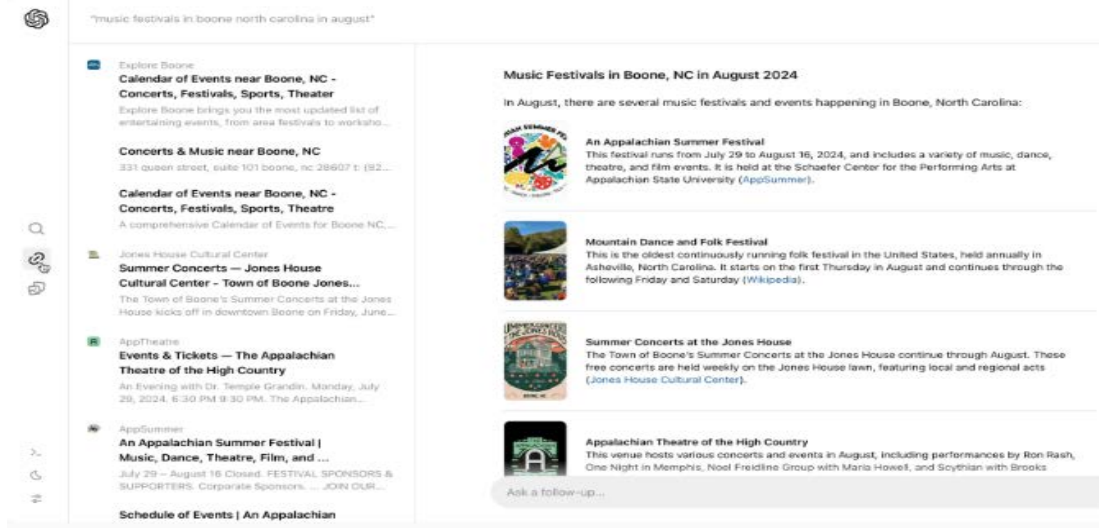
"music festivals in boone north carolina in august"

Explore Boone
Calendar of Events near Boone, NC - Concerts, Festivals, Sports, Theater
Explore Boone brings you the most updated list of entertaining events, from area festivals to worksho...

Concerts & Music near Boone, NC
331 queen street, suite 101 boone, nc 28607 t: (82...

Calendar of Events near Boone, NC - Concerts, Festivals, Sports, Theatre
A comprehensive Calendar of Events for Boone NC, ...

Jones House Cultural Center
Summer Concerts — Jones House Cultural Center - Town of Boone Jones...
The Town of Boone's Summer Concerts at the Jones House kicks off in downtown Boone on Friday, June...

AppTheatre
Events & Tickets — The Appalachian Theatre of the High Country
An Evening with Dr. Temple Grandin. Monday, July 29, 2024. 6:30 PM 9:30 PM. The Appalachian...

AppSummer
An Appalachian Summer Festival | Music, Dance, Theatre, Film, and ...
July 29 – August 16 Closed. FESTIVAL SPONSORS & SUPPORTERS. Corporate Sponsors. ... JOIN OUR...

Schedule of Events | An Appalachian

Music Festivals in Boone, NC in August 2024

In August, there are several music festivals and events happening in Boone, North Carolina:

An Appalachian Summer Festival
This festival runs from July 29 to August 16, 2024, and includes a variety of music, dance, theatre, and film events. It is held at the Schaefer Center for the Performing Arts at Appalachian State University (AppSummer).

Mountain Dance and Folk Festival
This is the oldest continuously running folk festival in the United States, held annually in Asheville, North Carolina. It starts on the first Thursday in August and continues through the following Friday and Saturday (Wikipedia).

Summer Concerts at the Jones House
The Town of Boone's Summer Concerts at the Jones House continue through August. These free concerts are held weekly on the Jones House lawn, featuring local and regional acts (Jones House Cultural Center).

Appalachian Theatre of the High Country
This venue hosts various concerts and events in August, including performances by Ron Rash, One Night in Memphis, Noel Freidline Group with Maria Howell, and Scythian with Brooks

Ask a follow-up...